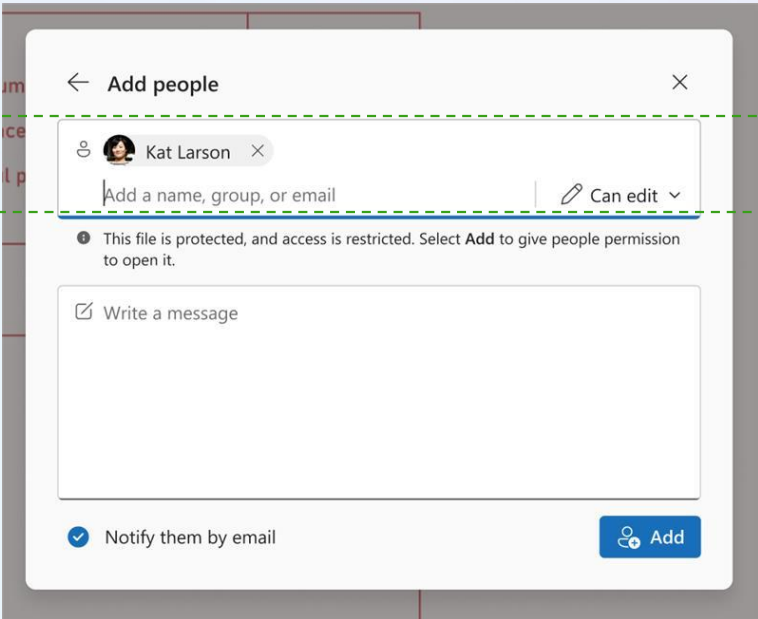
Add people

Kat Larson

Add a name, group, or email

Can edit

This file is protected, and access is restricted. Select **Add** to give people permission to open it.

Write a message

Notify them by email

Add